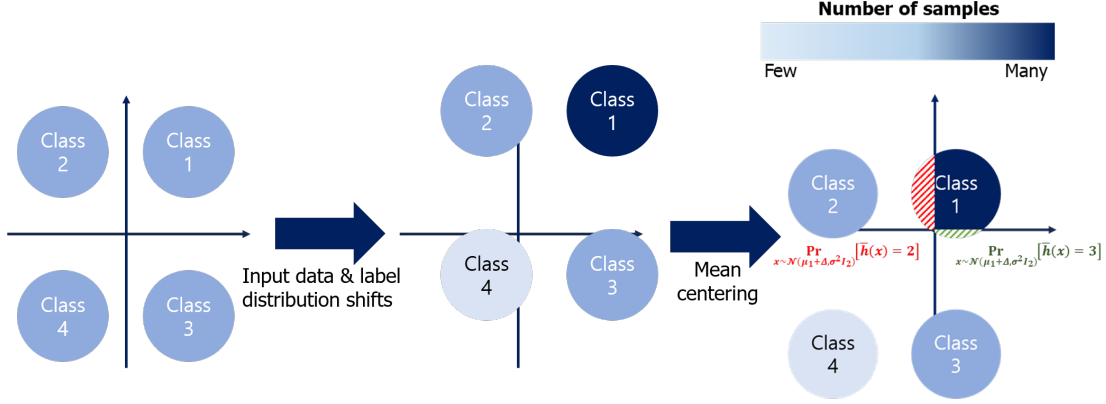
Number of samples

Few

Many

Class 2

Class 1

Class 4

Class 3

Input data & label distribution shifts

Class 2

Class 1

Class 4

Class 3

Mean centering

Class 2

Class 1

$\Pr_{x\sim\mathcal{N}(\mu_1+\Delta,\sigma^2 I_2)}[\bar{h}(x)=2]$

$\Pr_{x\sim\mathcal{N}(\mu_1+\Delta,\sigma^2 I_2)}[\bar{h}(x)=3]$

Class 4

Class 3